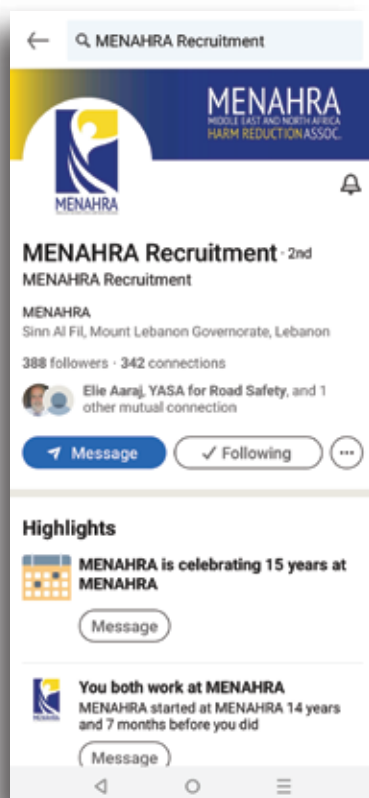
MENAHRA Recruitment

MENAHRA
MIDDLE EAST AND NORTH AFRICA
HARM REDUCTION ASSOC.

MENAHRA

MENAHRA Recruitment · 2nd
MENAHRA Recruitment

MENAHRA
Sinn Al Fil, Mount Lebanon Governorate, Lebanon

388 followers · 342 connections

Elie Aaraj, YASA for Road Safety, and 1 other mutual connection

Message
✓ Following

Highlights

MENAHRA is celebrating 15 years at MENAHRA

Message

You both work at MENAHRA
MENAHRA started at MENAHRA 14 years and 7 months before you did

Message